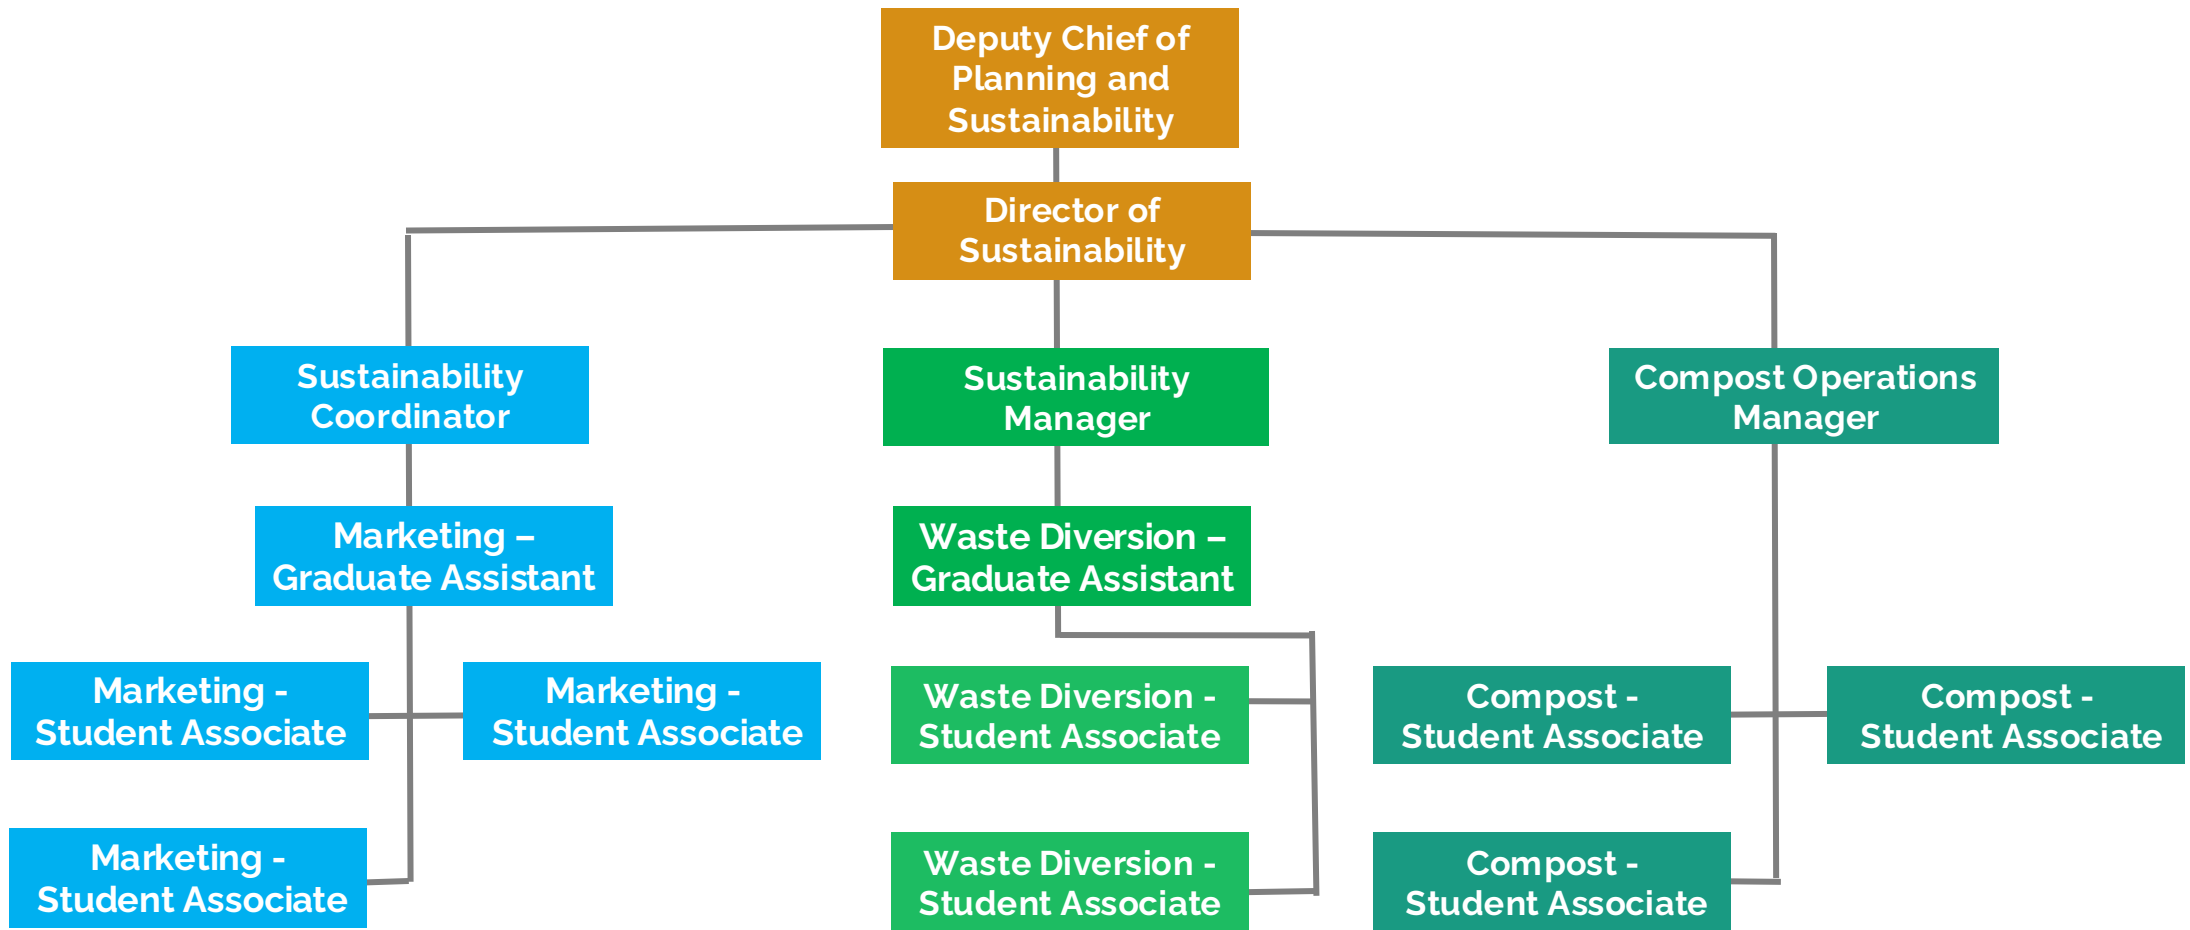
Deputy Chief of Planning and Sustainability

Director of Sustainability

Sustainability Coordinator

Sustainability Manager

Compost Operations Manager

Marketing – Graduate Assistant

Waste Diversion – Graduate Assistant

Marketing - Student Associate

Marketing - Student Associate

Waste Diversion - Student Associate

Compost - Student Associate

Compost - Student Associate

Marketing - Student Associate

Waste Diversion - Student Associate

Compost - Student Associate